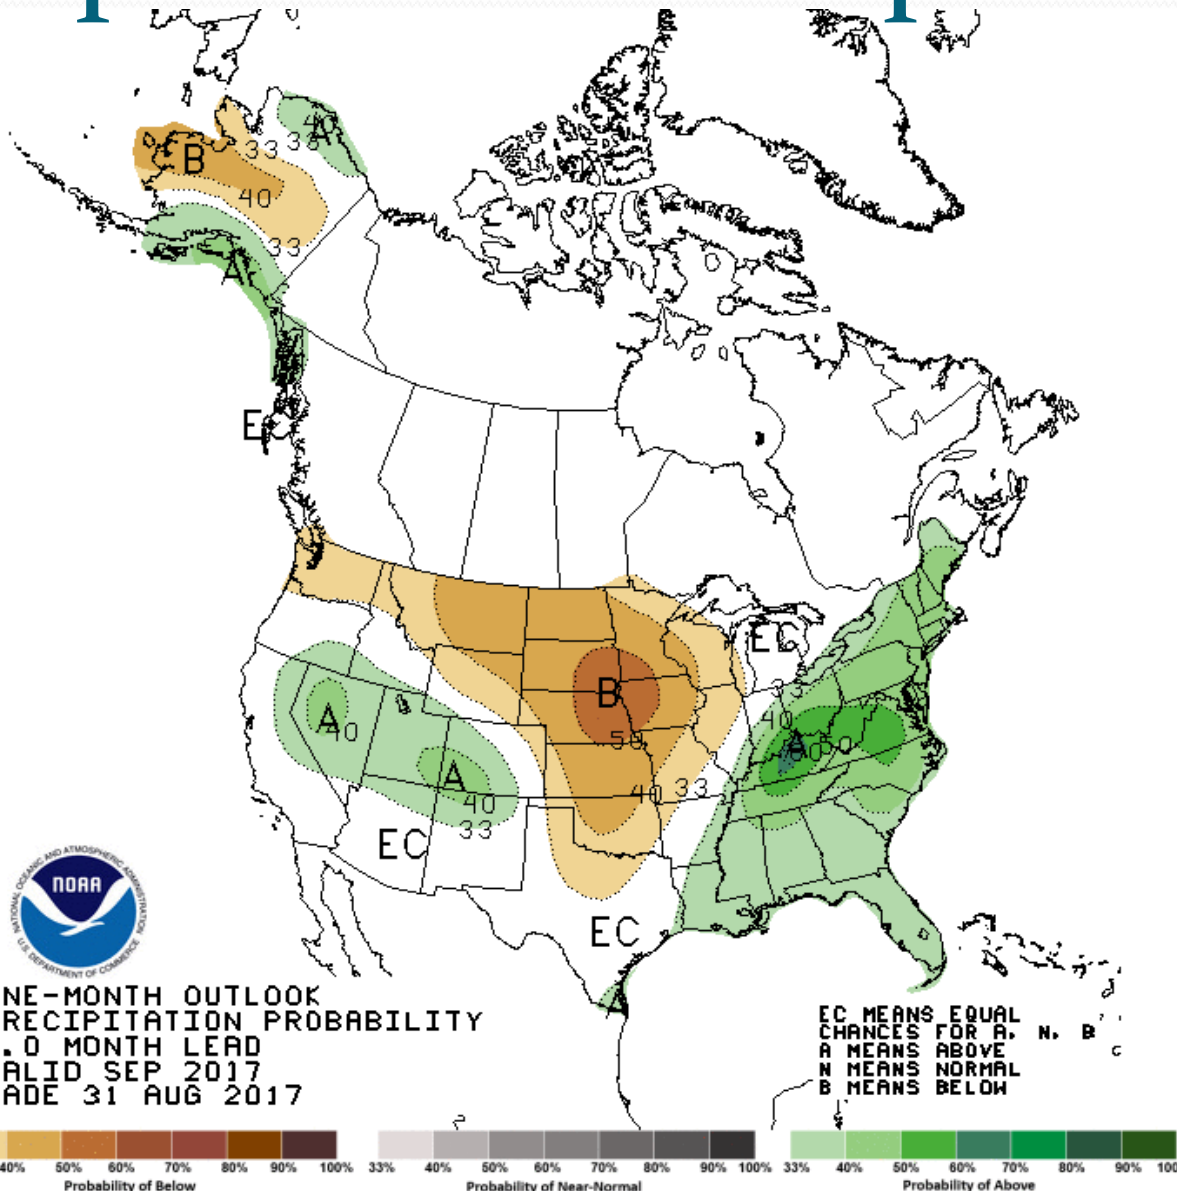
B
33
33
A
40
33
A
E
A
40
A
40
33
B
50
40
33
EC
A
40
50
40
EC
EC
EC

NOAA
NATIONAL OCEANIC AND ATMOSPHERIC ADMINISTRATION
U.S. DEPARTMENT OF COMMERCE

NE-MONTH OUTLOOK
RECIPITATION PROBABILITY
.0 MONTH LEAD
ALID SEP 2017
ADE 31 AUG 2017

EC MEANS EQUAL
CHANCES FOR A, N, B
A MEANS ABOVE
N MEANS NORMAL
B MEANS BELOW

40% 50% 60% 70% 80% 90% 100%
Probability of Below
33% 40% 50% 60% 70% 80% 90% 100%
Probability of Near-Normal
33% 40% 50% 60% 70% 80% 90% 100
Probability of Above